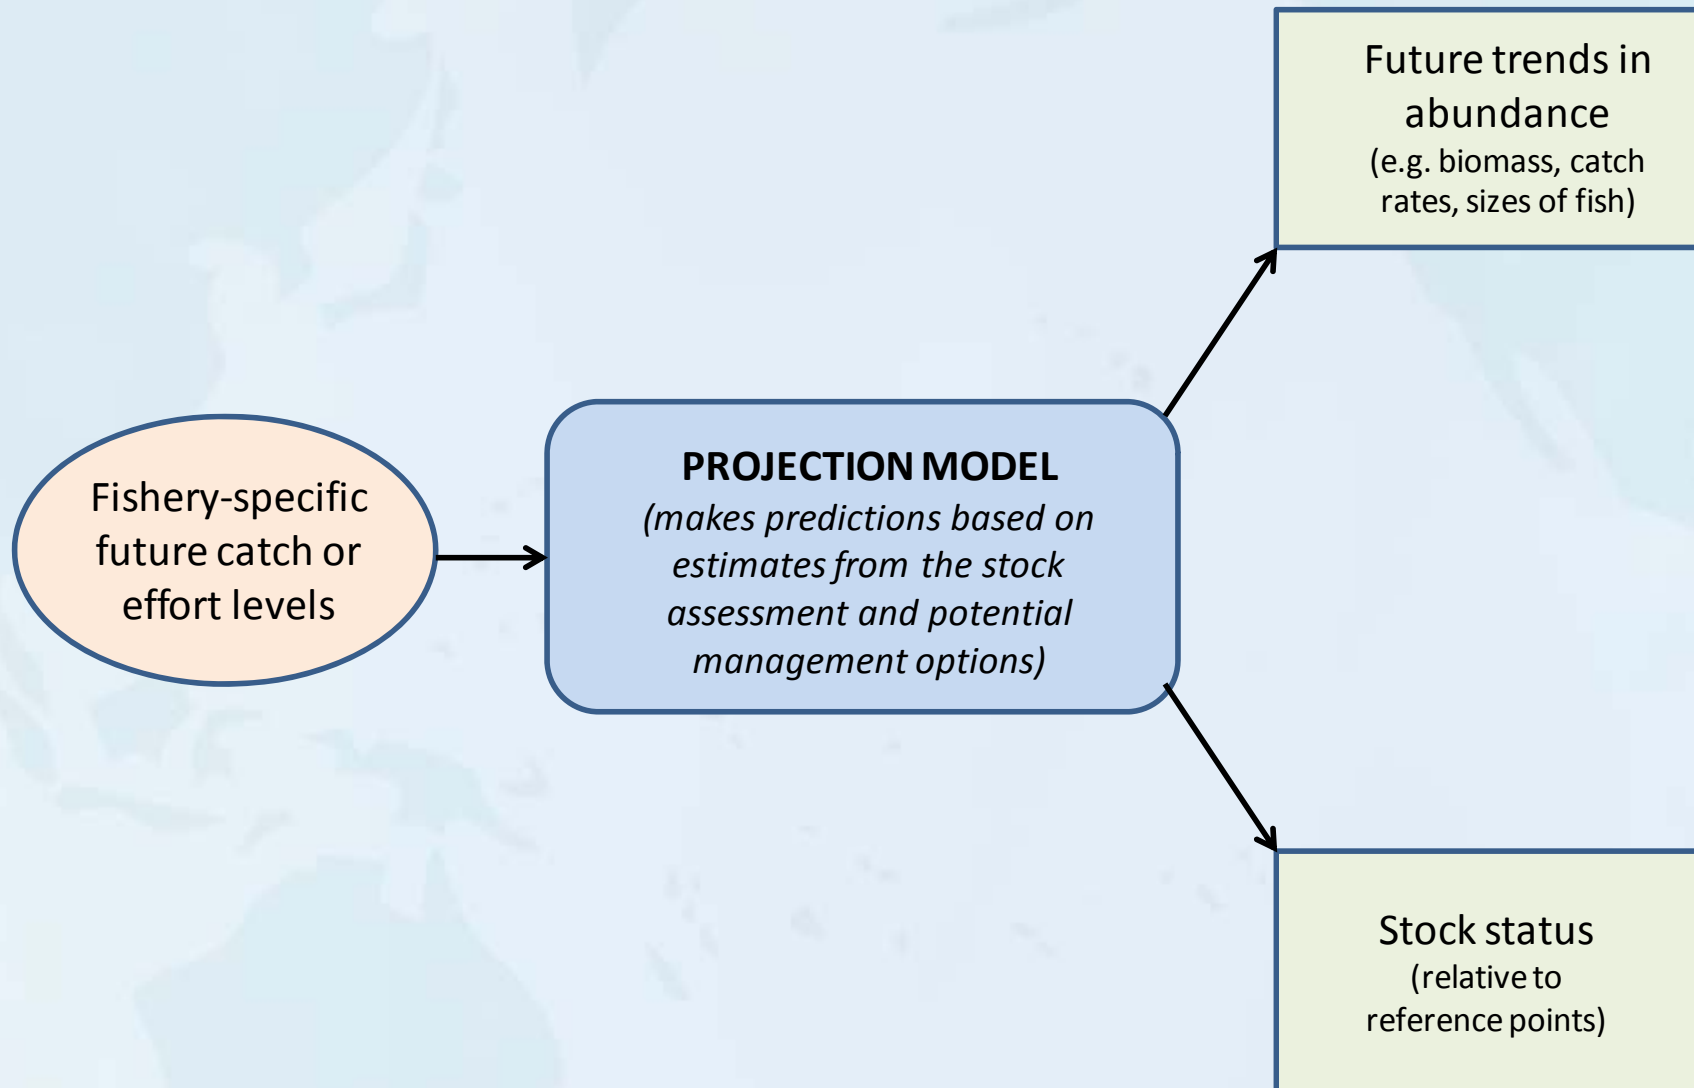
Fishery-specific future catch or effort levels

PROJECTION MODEL
(makes predictions based on estimates from the stock assessment and potential management options)

Future trends in abundance
(e.g. biomass, catch rates, sizes of fish)

Stock status
(relative to reference points)